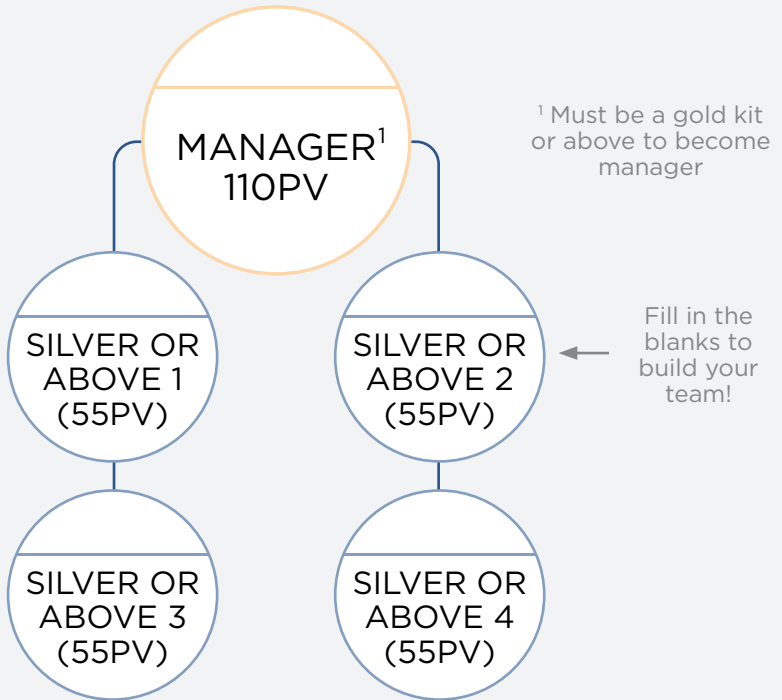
MANAGER$^1$
110PV

$^1$ Must be a gold kit or above to become manager

SILVER OR ABOVE 1 (55PV)

SILVER OR ABOVE 2 (55PV)

Fill in the blanks to build your team!

SILVER OR ABOVE 3 (55PV)

SILVER OR ABOVE 4 (55PV)